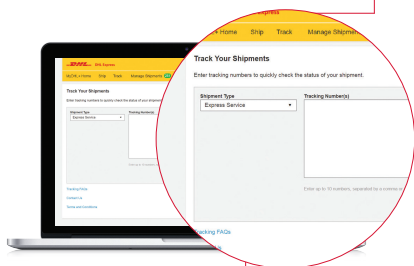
DHL Express

MyDHL+ Home Ship Track Manage Shipments

Track Your Shipments

Enter tracking numbers to quickly check the status of your shipment.

Shipment Type
Express Service

Tracking Number(s)

Enter up to 10 numbers, separated by a comma or

Tracking FAQs

Contact Us

Terms and Conditions

Home Ship Track Manage Shipments

Track Your Shipments

Enter tracking numbers to quickly check the status of your shipment.

Shipment Type
Express Service

Tracking Number(s)

Enter up to 10 numbers, separated by a comma or

Tracking FAQs